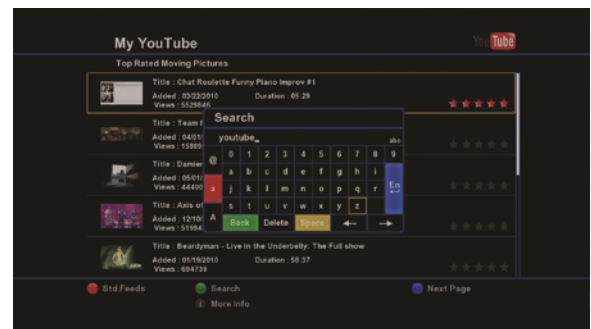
My YouTube

YouTube

Top Rated Moving Pictures

Title : Chat Roulette Funny Piano Improv #1
Added : 03/22/2010 Duration : 05:29
Views : 5529846

Title : Team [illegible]
Added : 04/01/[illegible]
Views : 15809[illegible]

Title : Damien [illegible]
Added : 05/01/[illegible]
Views : 44400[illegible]

Title : Axis of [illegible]
Added : 12/10/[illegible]
Views : 51994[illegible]

Title : Beardyman - Live in the Underbelly: The Full show
Added : 01/19/2010 Duration : 58:37
Views : 694739

Search

youtube_

abc

| @ | 0 | 1 | 2 | 3 | 4 | 5 | 6 | 7 | 8 | 9 |
|---|---|---|---|---|---|---|---|---|---|---|
| | a | b | c | d | e | f | g | h | i | |
| a | j | k | l | m | n | o | p | q | r | En |
| A | s | t | u | v | w | x | y | z | | |

Back Delete Space ← →

Std.Feeds Search Next Page
More Info